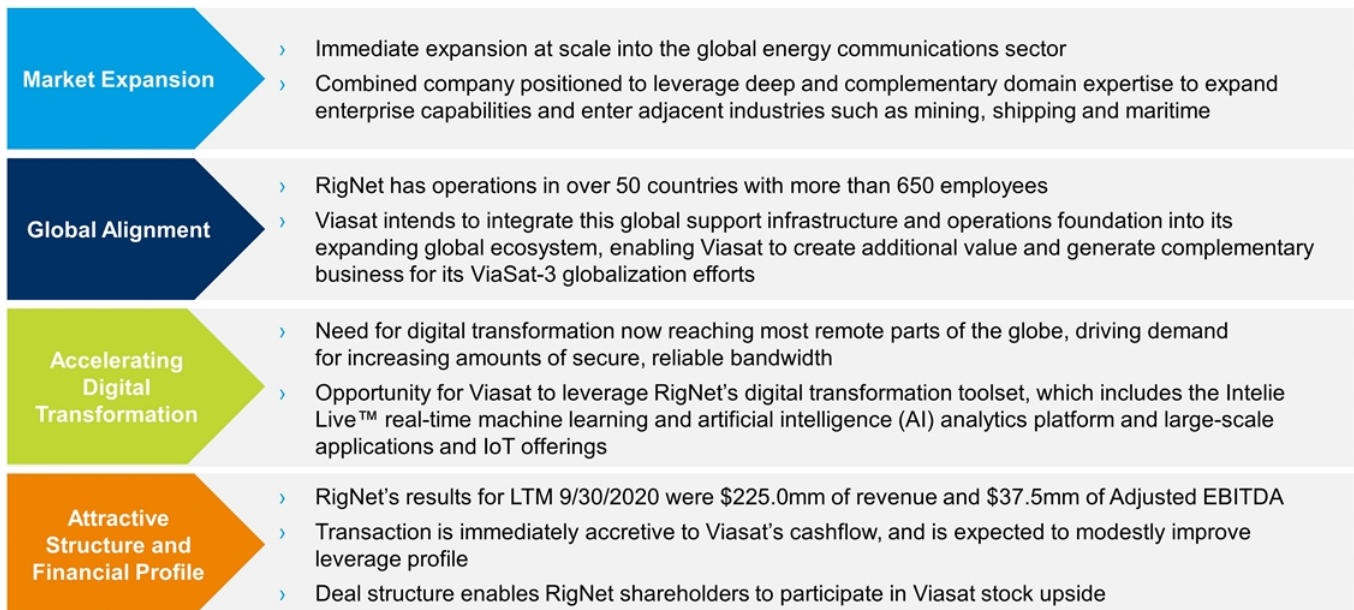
Market Expansion

› Immediate expansion at scale into the global energy communications sector
› Combined company positioned to leverage deep and complementary domain expertise to expand enterprise capabilities and enter adjacent industries such as mining, shipping and maritime

Global Alignment

› RigNet has operations in over 50 countries with more than 650 employees
› Viasat intends to integrate this global support infrastructure and operations foundation into its expanding global ecosystem, enabling Viasat to create additional value and generate complementary business for its ViaSat-3 globalization efforts

Accelerating Digital Transformation

› Need for digital transformation now reaching most remote parts of the globe, driving demand for increasing amounts of secure, reliable bandwidth
› Opportunity for Viasat to leverage RigNet's digital transformation toolset, which includes the Intelie Live™ real-time machine learning and artificial intelligence (AI) analytics platform and large-scale applications and IoT offerings

Attractive Structure and Financial Profile

› RigNet's results for LTM 9/30/2020 were $225.0mm of revenue and $37.5mm of Adjusted EBITDA
› Transaction is immediately accretive to Viasat's cashflow, and is expected to modestly improve leverage profile
› Deal structure enables RigNet shareholders to participate in Viasat stock upside